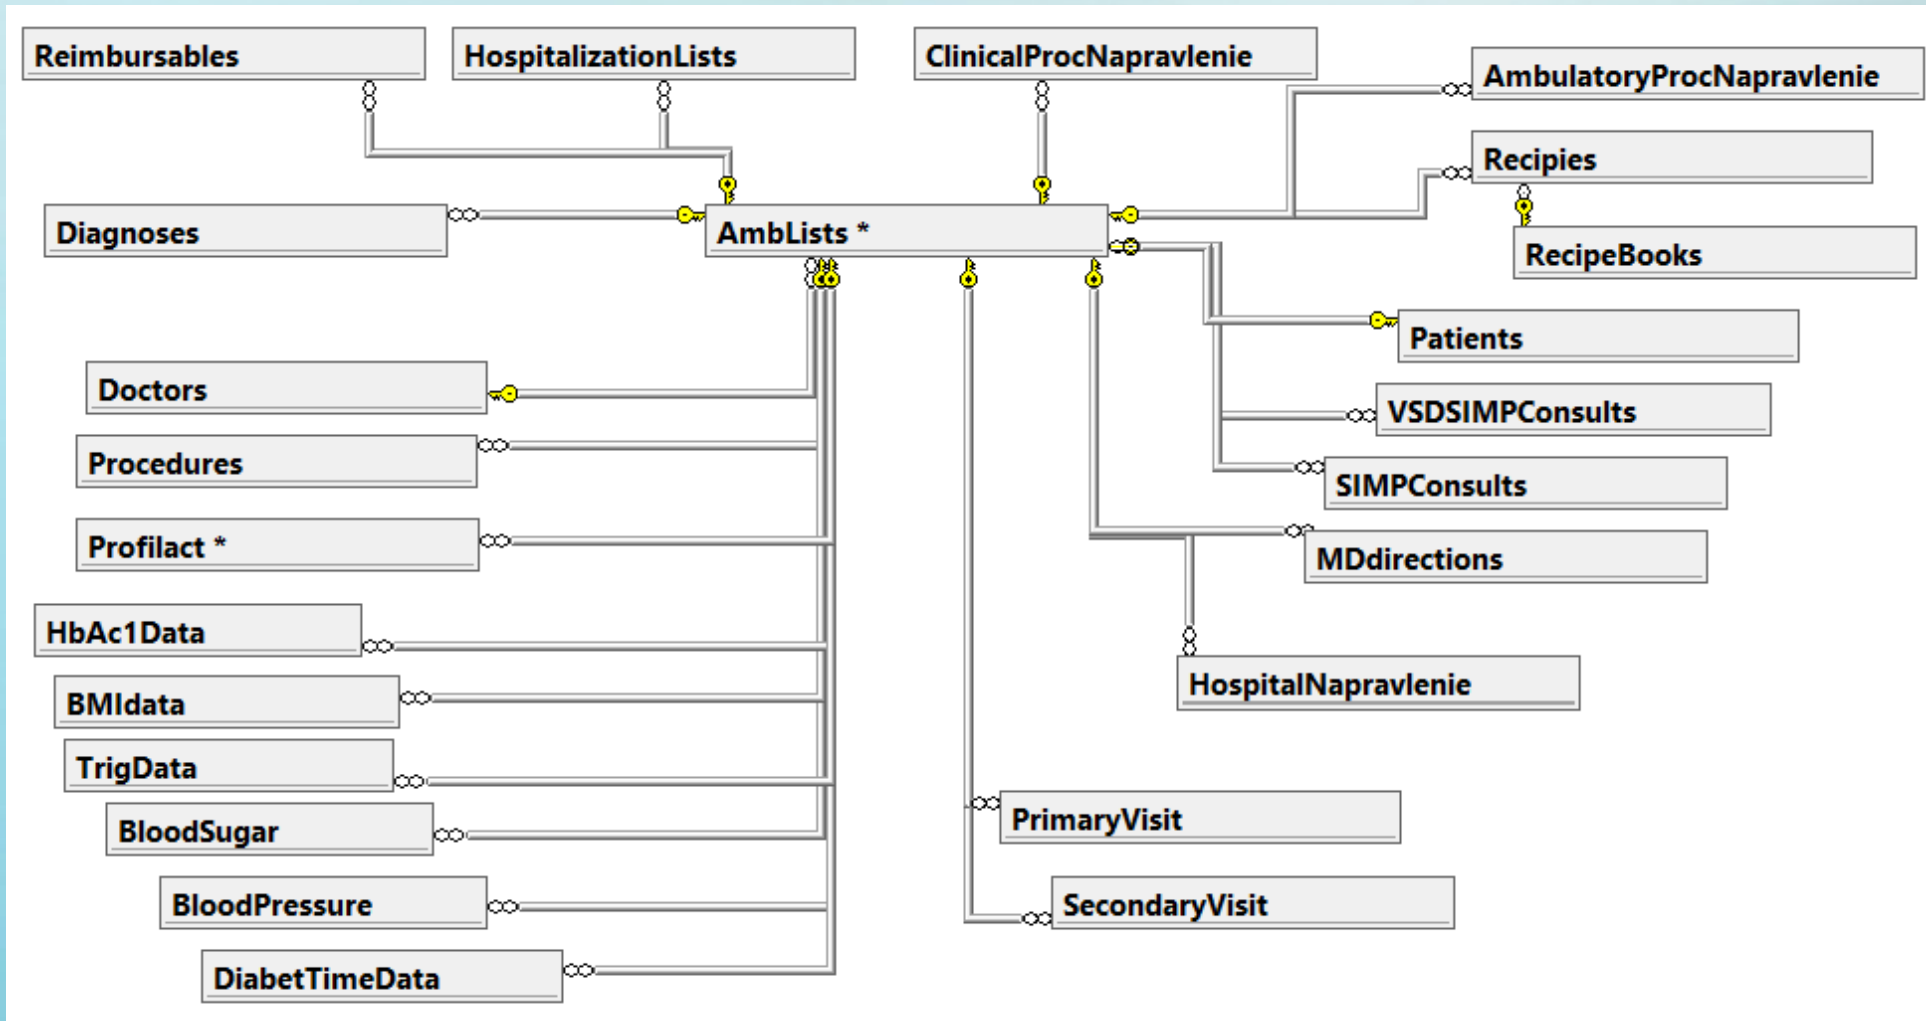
Reimbursables
HospitalizationLists
ClinicalProcNapravlenie
AmbulatoryProcNapravlenie
Recipies
RecipeBooks
Diagnoses
AmbLists *
Patients
Doctors
VSDSIMPConsults
Procedures
SIMPConsults
Profilact *
MDdirections
HbAc1Data
HospitalNapravlenie
BMIdata
TrigData
BloodSugar
PrimaryVisit
BloodPressure
SecondaryVisit
DiabetTimeData